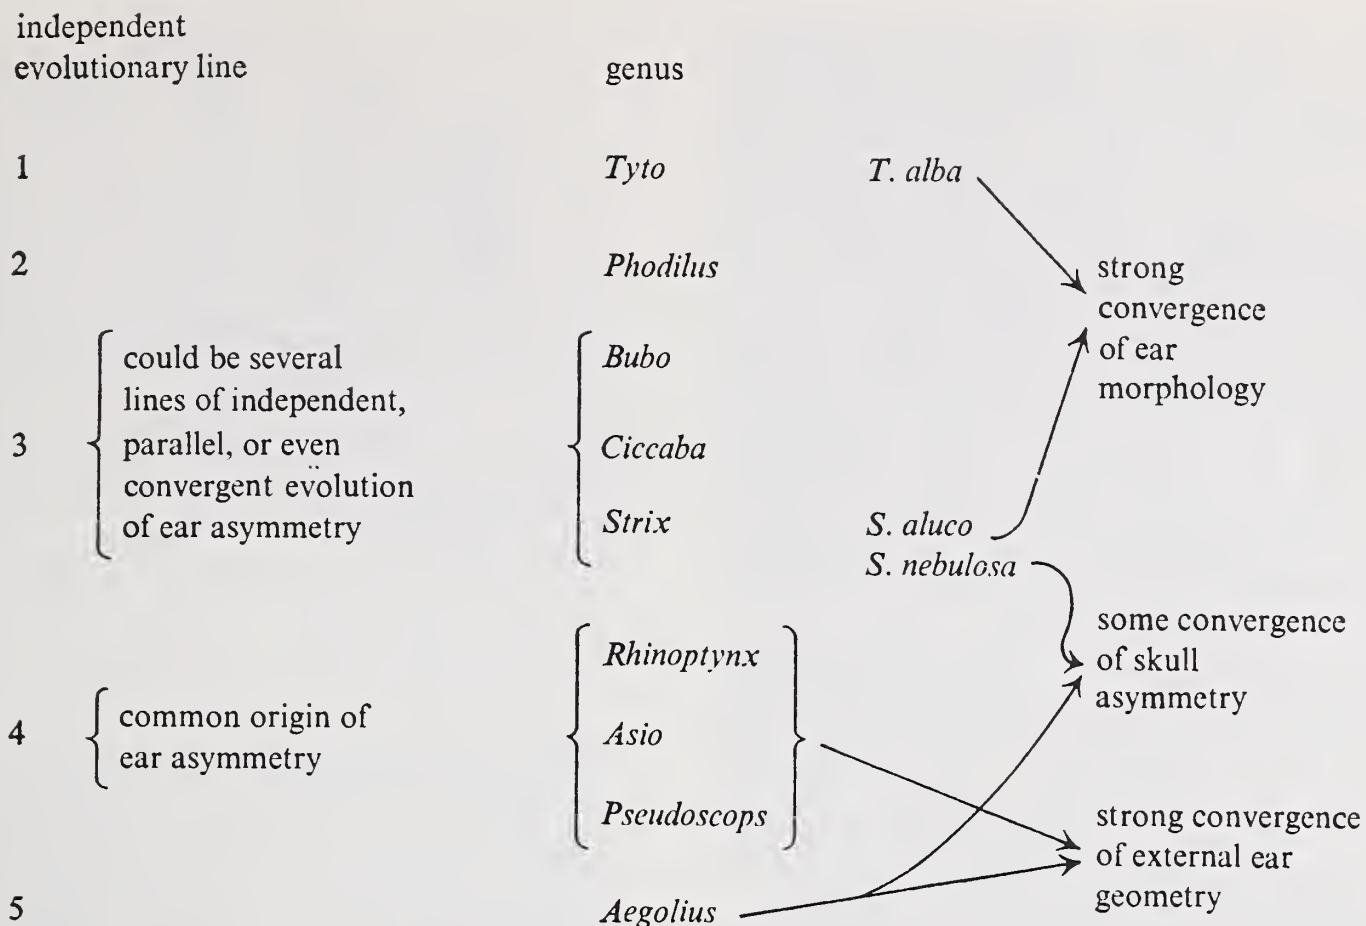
independent evolutionary line

genus

1

Tyto

T. alba

2

Phodilus

strong convergence of ear morphology

3

could be several lines of independent, parallel, or even convergent evolution of ear asymmetry

Bubo

Ciccaba

Strix

S. aluco

S. nebulosa

some convergence of skull asymmetry

4

common origin of ear asymmetry

Rhinoptynx

Asio

Pseudoscops

strong convergence of external ear geometry

5

Aegolius